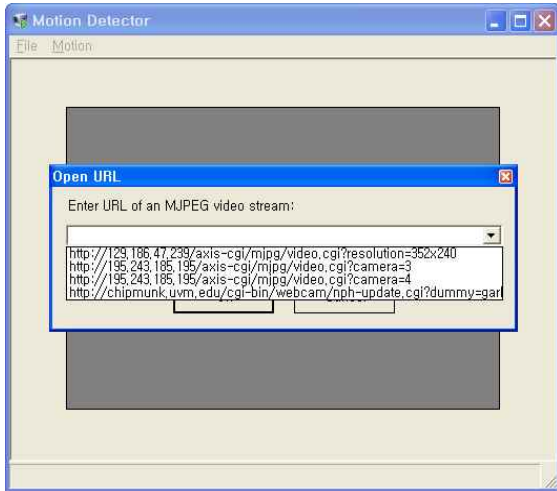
Motion Detector

File Motion

Open URL

Enter URL of an MJPEG video stream:

http://129.186.47.239/axis-cgi/mjpg/video.cgi?resolution=352x240
http://195.243.185.195/axis-cgi/mjpg/video.cgi?camera=3
http://195.243.185.195/axis-cgi/mjpg/video.cgi?camera=4
http://chipmunk.uvm.edu/cgi-bin/webcam/nph-update.cgi?dummy=gar